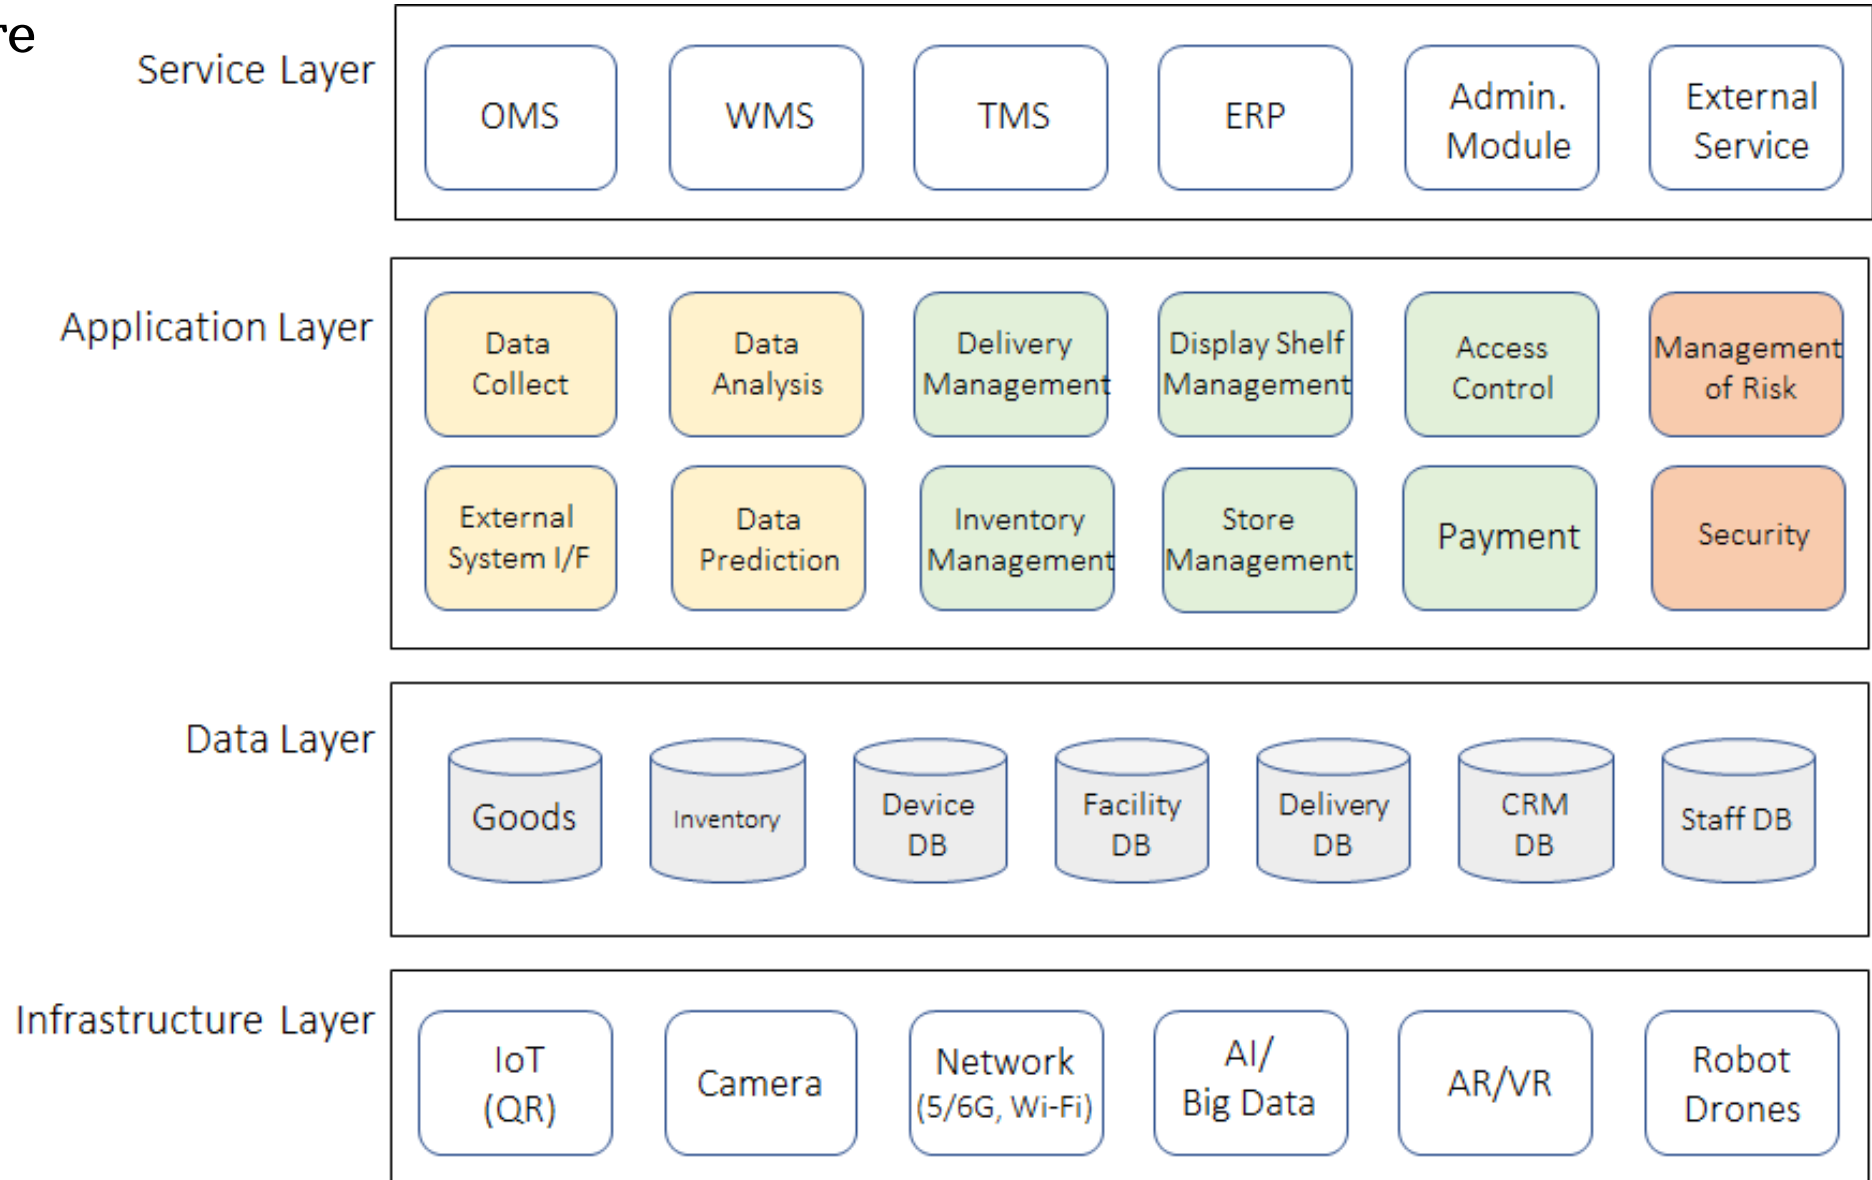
re

Service Layer

OMS

WMS

TMS

ERP

Admin. Module

External Service

Application Layer

Data Collect

Data Analysis

Delivery Management

Display Shelf Management

Access Control

Management of Risk

External System I/F

Data Prediction

Inventory Management

Store Management

Payment

Security

Data Layer

Goods

Inventory

Device DB

Facility DB

Delivery DB

CRM DB

Staff DB

Infrastructure Layer

IoT (QR)

Camera

Network (5/6G, Wi-Fi)

AI/ Big Data

AR/VR

Robot Drones